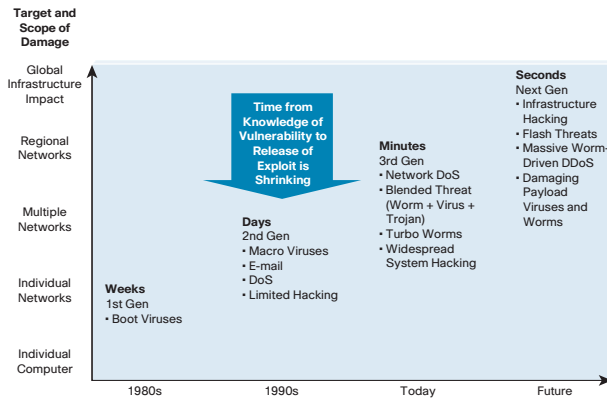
Target and Scope of Damage

Global Infrastructure Impact

Regional Networks

Multiple Networks

Individual Networks

Individual Computer

Time from Knowledge of Vulnerability to Release of Exploit is Shrinking

Weeks
1st Gen
• Boot Viruses

Days
2nd Gen
• Macro Viruses
• E-mail
• DoS
• Limited Hacking

Minutes
3rd Gen
• Network DoS
• Blended Threat (Worm + Virus + Trojan)
• Turbo Worms
• Widespread System Hacking

Seconds
Next Gen
• Infrastructure Hacking
• Flash Threats
• Massive Worm-Driven DDoS
• Damaging Payload Viruses and Worms

1980s

1990s

Today

Future